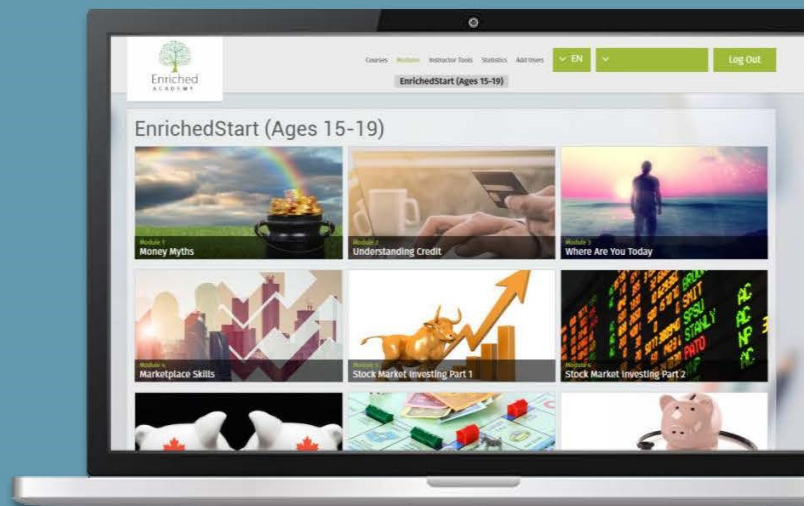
Enriched
ACADEMY

Courses Modules Instructor Tools Statistics Add Users EN Log Out

EnrichedStart (Ages 15-19)

EnrichedStart (Ages 15-19)

Module 1
Money Myths

Module 2
Understanding Credit

Module 3
Where Are You Today

Module 4
Marketplace Skills

Module 5
Stock Market Investing Part 1

Module 6
Stock Market Investing Part 2